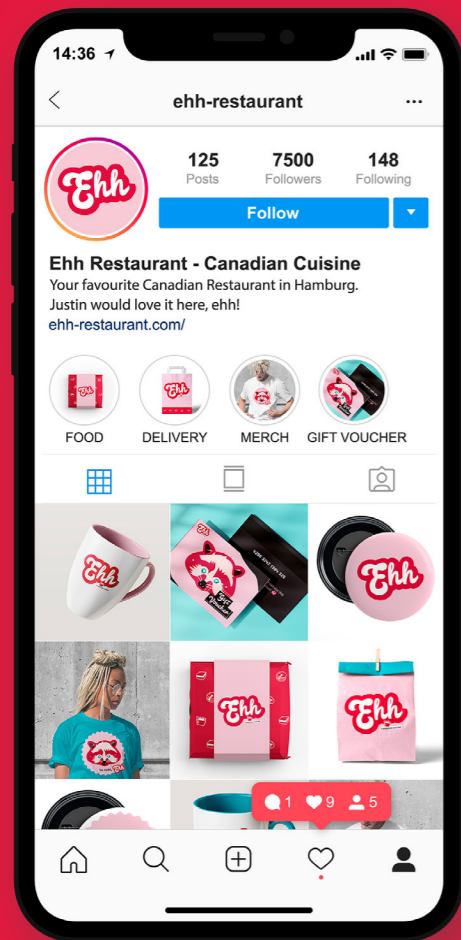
14:36

ehh-restaurant

Ehh

125
Posts

7500
Followers

148
Following

Follow

Ehh Restaurant - Canadian Cuisine
Your favourite Canadian Restaurant in Hamburg.
Justin would love it here, ehh!
ehh-restaurant.com/

FOOD
DELIVERY
MERCH
GIFT VOUCHER

Ehh
Ehh
Ehh
Ehh
Ehh

1 9 5